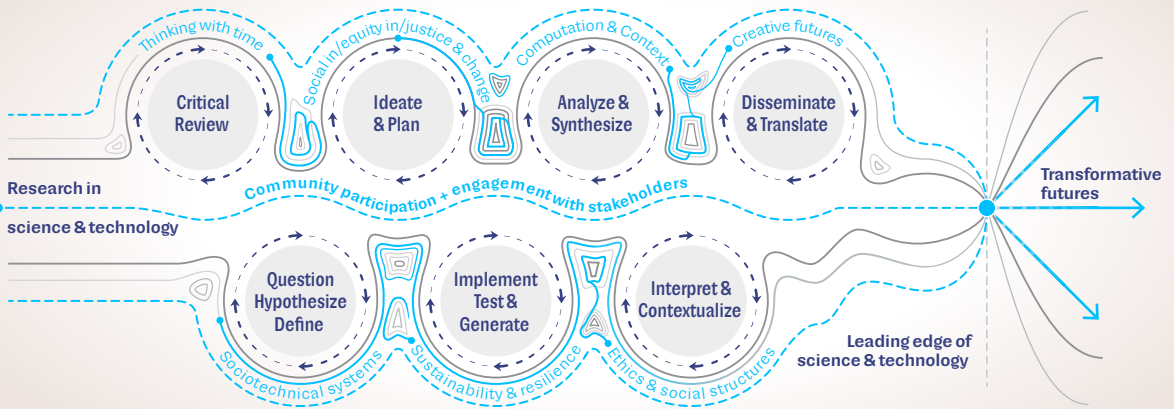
Thinking with time

Social in/equity in/justice & change

Computation & Context

Creative futures

Critical Review

Ideate & Plan

Analyze & Synthesize

Disseminate & Translate

Research in science & technology

Community participation + engagement with stakeholders

Transformative futures

Question Hypothesize Define

Implement Test & Generate

Interpret & Contextualize

Leading edge of science & technology

Sociotechnical systems

Sustainability & resilience

Ethics & social structures